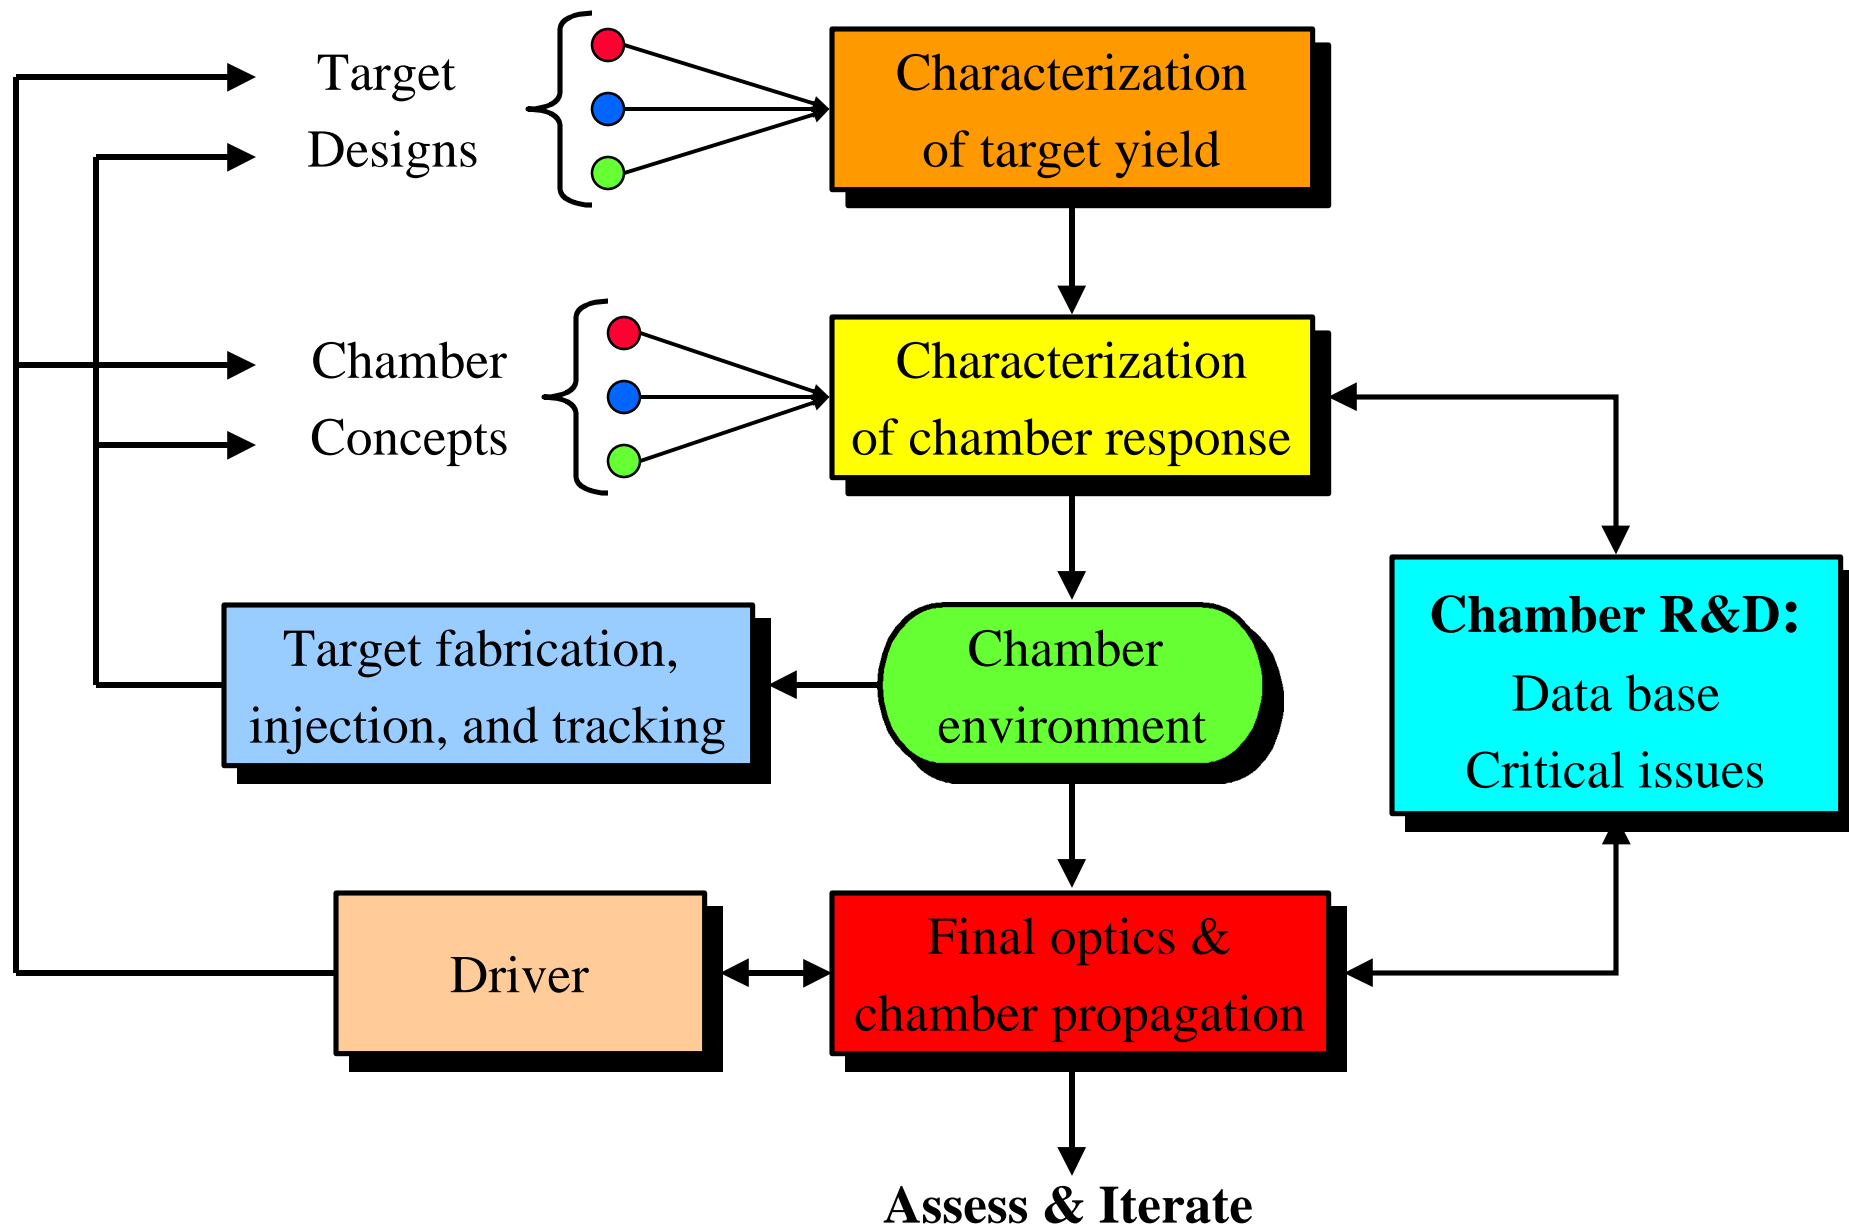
Target Designs

Characterization of target yield

Chamber Concepts

Characterization of chamber response

Target fabrication, injection, and tracking

Chamber environment

Chamber R&D:
Data base
Critical issues

Driver

Final optics & chamber propagation

Assess & Iterate